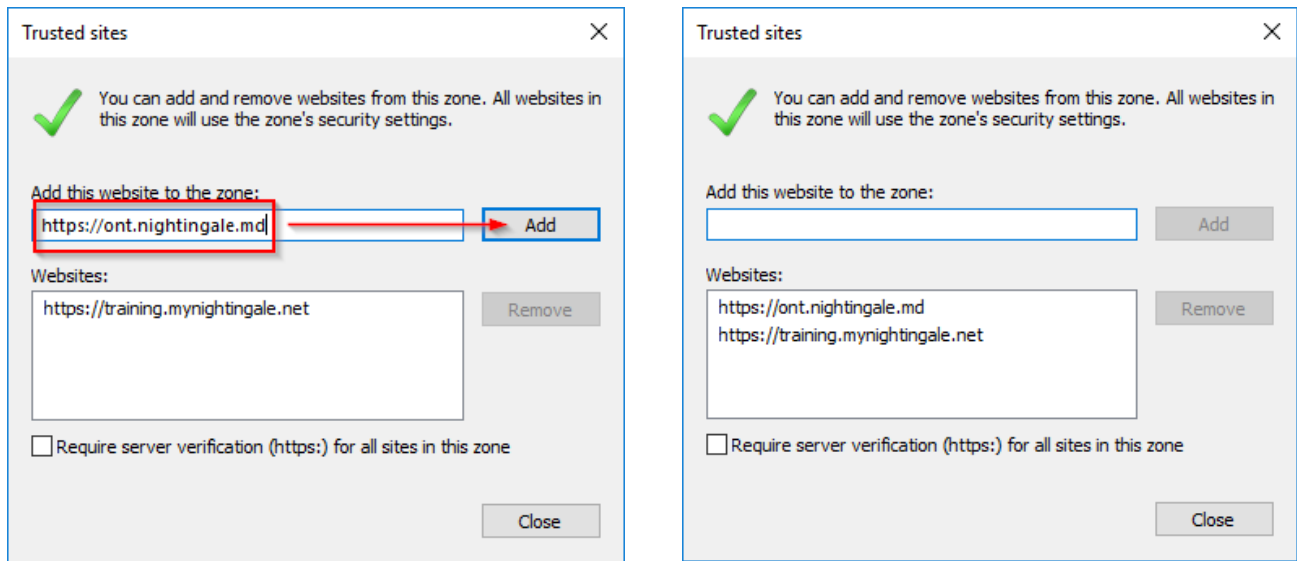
Trusted sites

You can add and remove websites from this zone. All websites in this zone will use the zone's security settings.

Add this website to the zone:

https://ont.nightingale.md

Add

Websites:

https://training.mynightingale.net

Remove

Require server verification (https:) for all sites in this zone

Close

Trusted sites

You can add and remove websites from this zone. All websites in this zone will use the zone's security settings.

Add this website to the zone:

Add

Websites:

https://ont.nightingale.md
https://training.mynightingale.net

Remove

Require server verification (https:) for all sites in this zone

Close